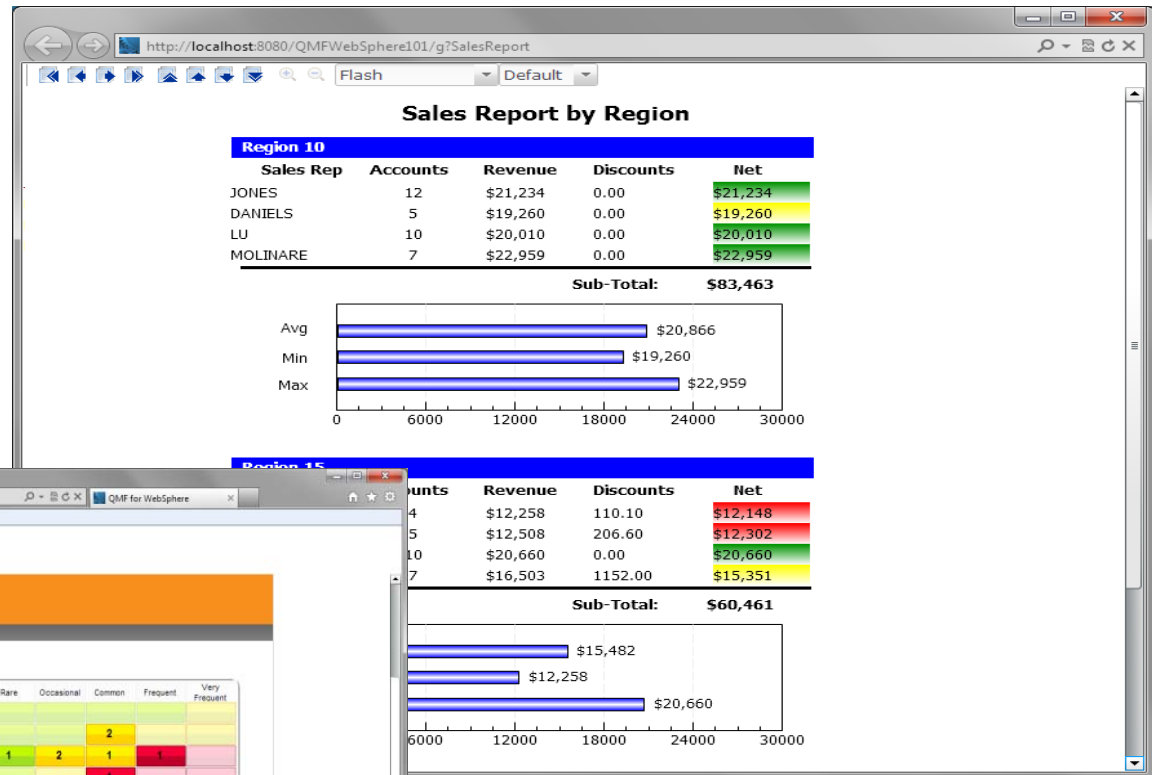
http://localhost:8080/QMFWebSphere101/g?SalesReport

Flash
Default

Sales Report by Region

Region 10

| Sales Rep | Accounts | Revenue | Discounts | Net |
|---|---|---|---|---|
| JONES | 12 | $21,234 | 0.00 | $21,234 |
| DANIELS | 5 | $19,260 | 0.00 | $19,260 |
| LU | 10 | $20,010 | 0.00 | $20,010 |
| MOLINARE | 7 | $22,959 | 0.00 | $22,959 |

Sub-Total: $83,463

Avg $20,866
Min $19,260
Max $22,959
0 6000 12000 18000 24000 30000

Region 15

| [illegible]ounts | Revenue | Discounts | Net |
|---|---|---|---|
| 4 | $12,258 | 110.10 | $12,148 |
| 5 | $12,508 | 206.60 | $12,302 |
| 10 | $20,660 | 0.00 | $20,660 |
| 7 | $16,503 | 1152.00 | $15,351 |

Sub-Total: $60,461

$15,482
$12,258
$20,660
6000 12000 18000 24000 30000

QMF for WebSphere

| Rare | Occasional | Common | Frequent | Very Frequent |
|---|---|---|---|---|
| | | 2 | | |
| 1 | 2 | 1 | 1 | |
| | | 1 | | |